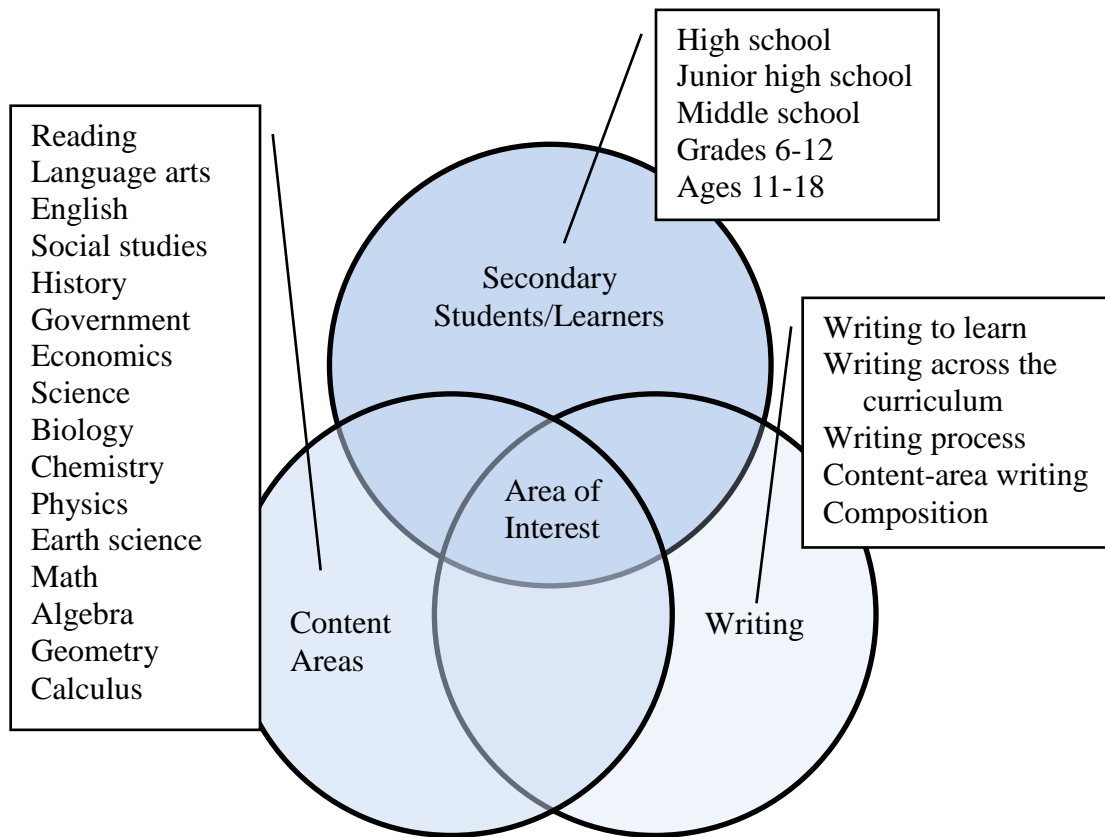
High school
Junior high school
Middle school
Grades 6-12
Ages 11-18

Reading
Language arts
English
Social studies
History
Government
Economics
Science
Biology
Chemistry
Physics
Earth science
Math
Algebra
Geometry
Calculus

Secondary Students/Learners

Writing to learn
Writing across the curriculum
Writing process
Content-area writing
Composition

Area of Interest

Content Areas

Writing